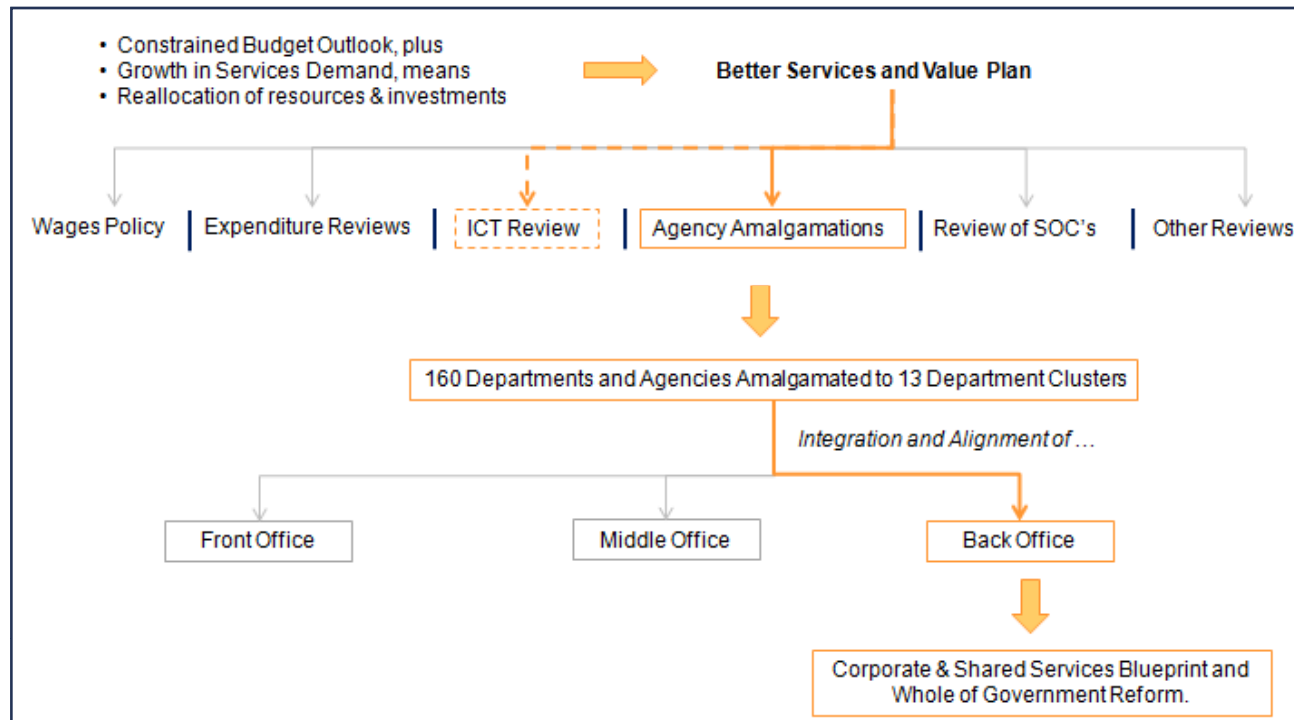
• Constrained Budget Outlook, plus
• Growth in Services Demand, means
• Reallocation of resources & investments

Better Services and Value Plan

Wages Policy
Expenditure Reviews
ICT Review
Agency Amalgamations
Review of SOC's
Other Reviews

160 Departments and Agencies Amalgamated to 13 Department Clusters

*Integration and Alignment of …*

Front Office
Middle Office
Back Office

Corporate & Shared Services Blueprint and Whole of Government Reform.